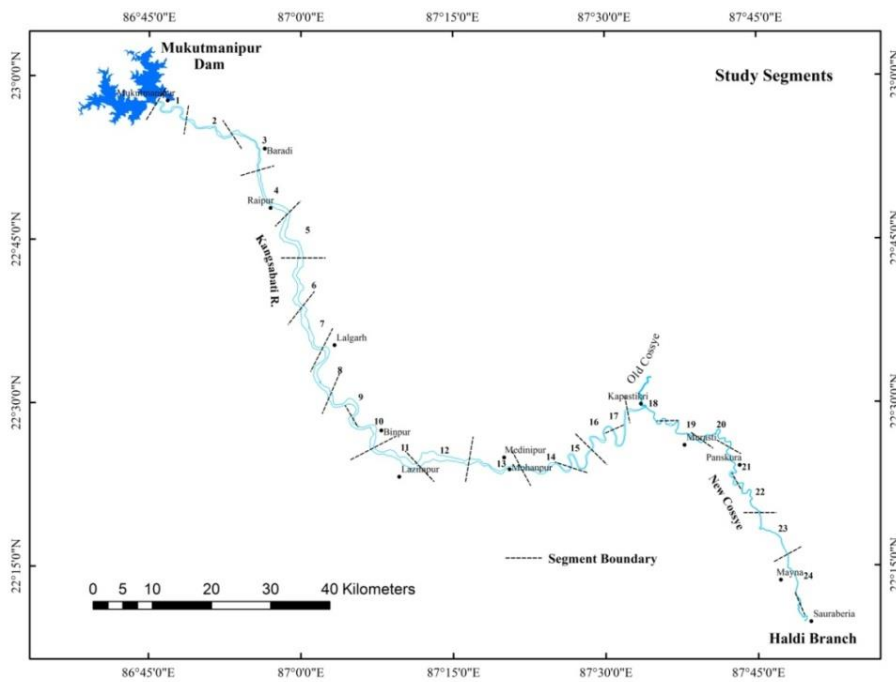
86°45'0"E
87°0'0"E
87°15'0"E
87°30'0"E
87°45'0"E

23°0'0"N
22°45'0"N
22°30'0"N
22°15'0"N

23°0'0"N
22°45'0"N
22°30'0"N
22°15'0"N

Mukutmanipur Dam

Study Segments

Mukutmanipur
1
2
3
Baradi
4
Raipur
5
Kangsabati R.
6
7
Lalgarh
8
9
10
Binpur
11
Lalgarh
12
Medinipur
13
Mohanpur
14
15
16
17
Old Cossye
Kapastikri
18
19
Narghati
20
Panskura
21
New Cossye
22
23
Mayna
24
Sauraberia

Segment Boundary

0 5 10 20 30 40 Kilometers

Haldi Branch

86°45'0"E
87°0'0"E
87°15'0"E
87°30'0"E
87°45'0"E